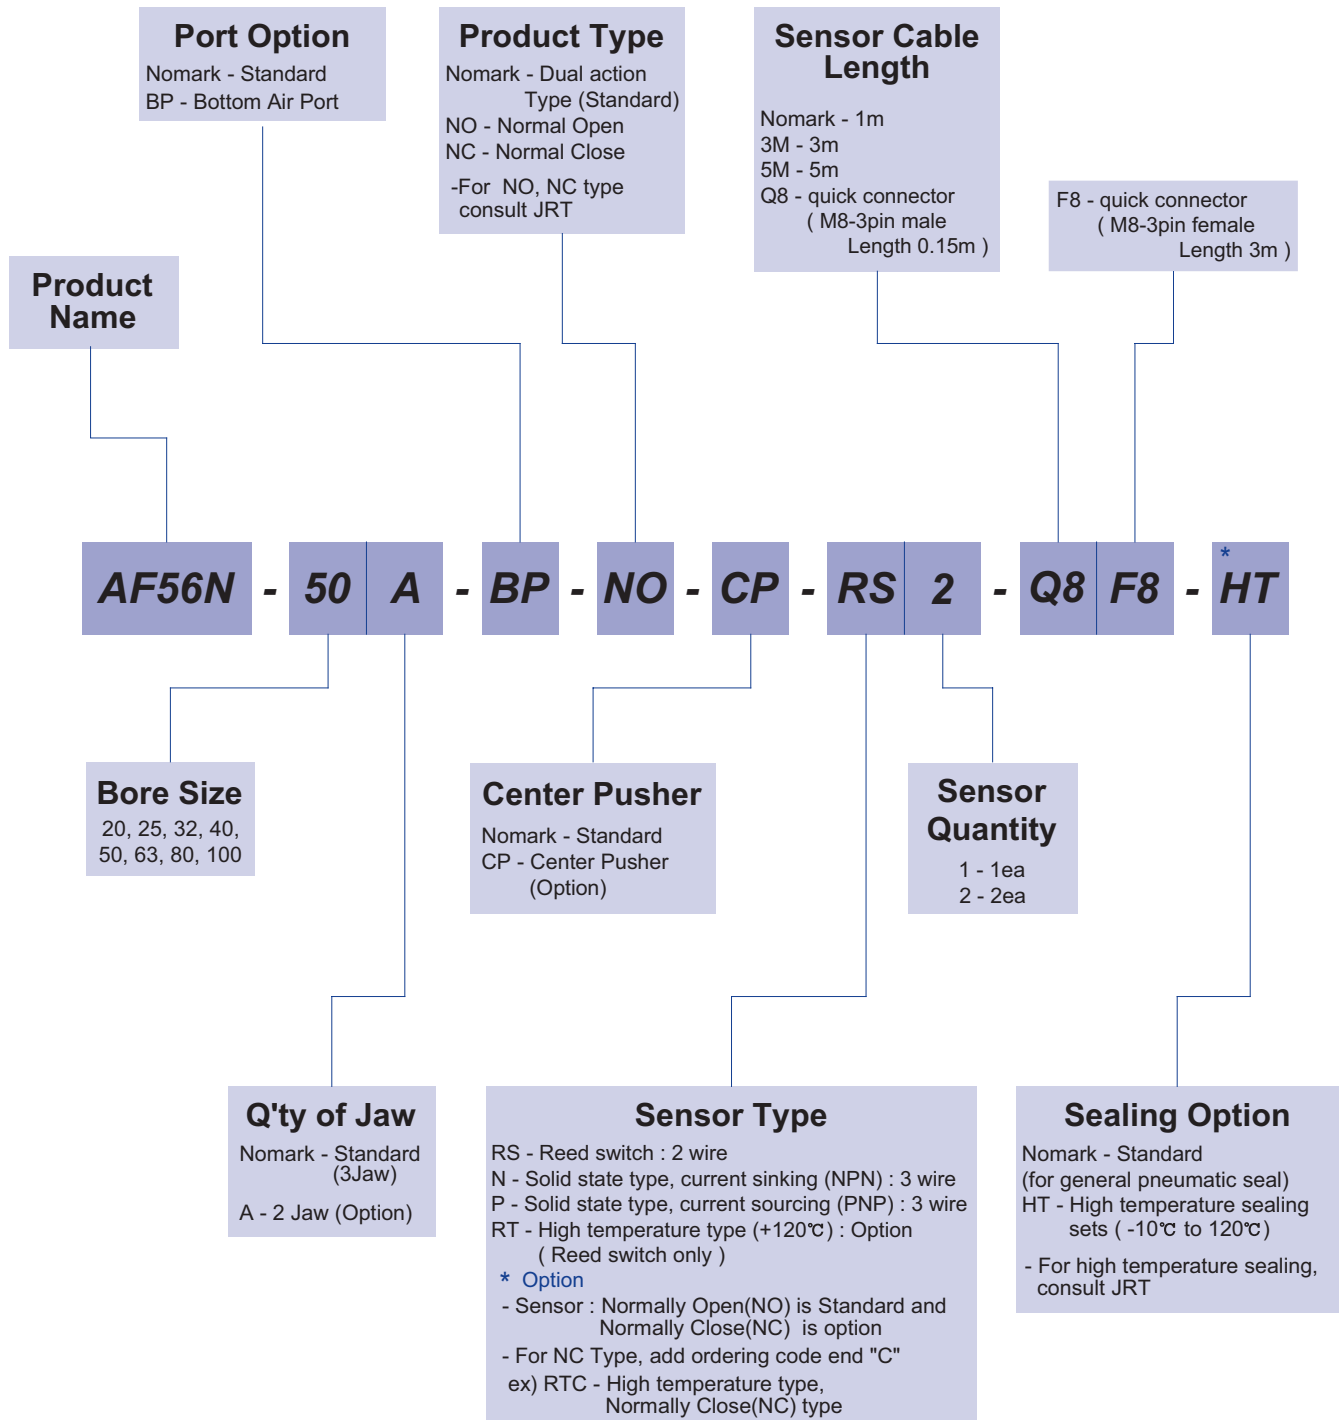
Port Option
Nomark - Standard
BP - Bottom Air Port

Product Type
Nomark - Dual action Type (Standard)
NO - Normal Open
NC - Normal Close
-For NO, NC type consult JRT

Sensor Cable Length
Nomark - 1m
3M - 3m
5M - 5m
Q8 - quick connector ( M8-3pin male Length 0.15m )

F8 - quick connector ( M8-3pin female Length 3m )

Product Name

AF56N - 50 A - BP - NO - CP - RS 2 - Q8 F8 - * HT

Bore Size
20, 25, 32, 40, 50, 63, 80, 100

Center Pusher
Nomark - Standard
CP - Center Pusher (Option)

Sensor Quantity
1 - 1ea
2 - 2ea

Q'ty of Jaw
Nomark - Standard (3Jaw)
A - 2 Jaw (Option)

Sensor Type
RS - Reed switch : 2 wire
N - Solid state type, current sinking (NPN) : 3 wire
P - Solid state type, current sourcing (PNP) : 3 wire
RT - High temperature type (+120℃) : Option ( Reed switch only )
* Option
- Sensor : Normally Open(NO) is Standard and Normally Close(NC) is option
- For NC Type, add ordering code end "C"
ex) RTC - High temperature type, Normally Close(NC) type

Sealing Option
Nomark - Standard (for general pneumatic seal)
HT - High temperature sealing sets ( -10℃ to 120℃)
- For high temperature sealing, consult JRT